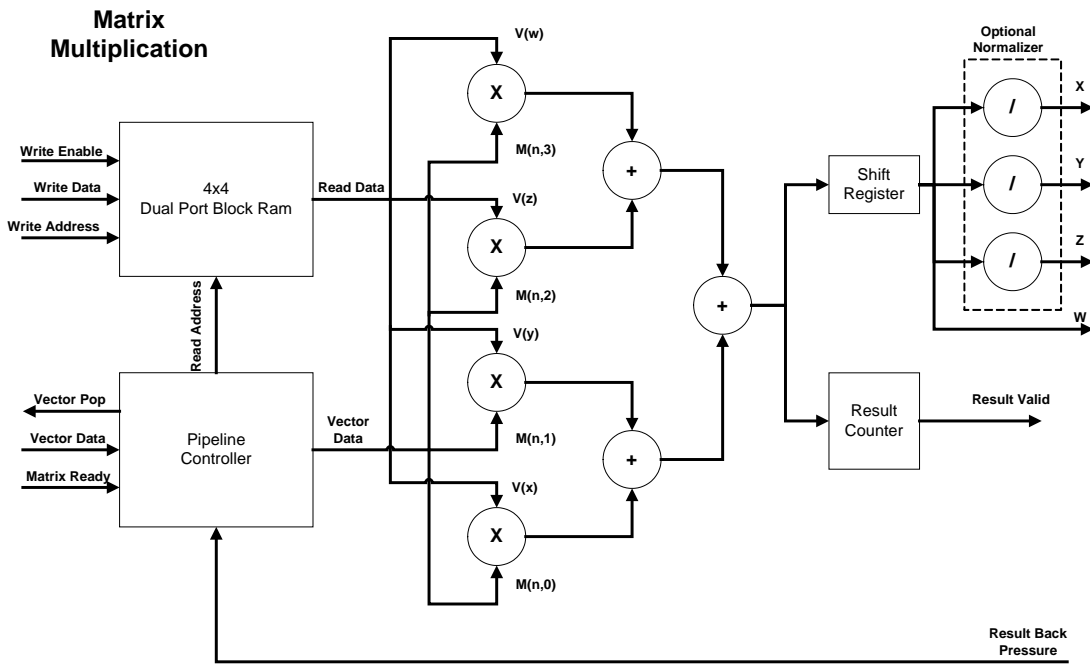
Matrix Multiplication

Write Enable
Write Data
Write Address

4x4
Dual Port Block Ram

Read Data

Read Address

Vector Pop
Vector Data
Matrix Ready

Pipeline Controller

Vector Data

V(w)
X
M(n,3)
V(z)
X
M(n,2)
V(y)
X
M(n,1)
V(x)
X
M(n,0)

+
+
+

Shift Register

Optional Normalizer
/
/
/
X
Y
Z
W

Result Counter

Result Valid

Result Back Pressure